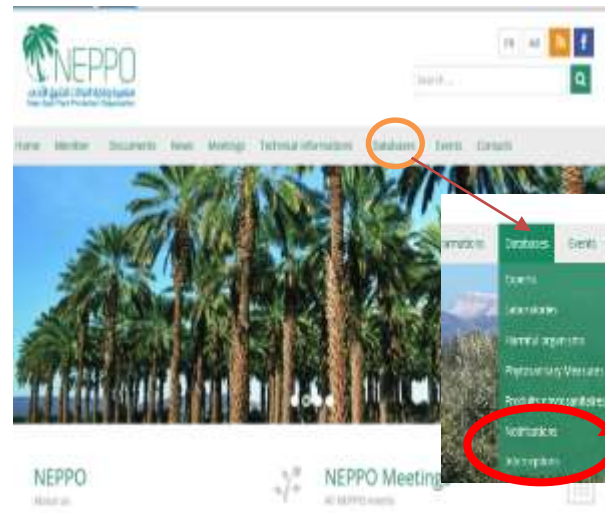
NEPPO

منظمة وقاية النباتات للشرق الأدنى

Near East Plant Protection Organization

FR AR

Search ...

Home Member Documents News Meetings Technical informations Databases Events Contacts

rmations Databases Events

Experts

Laboratories

Harmful organisms

Phytosanitary Measures

Products phytosanitaires

Notifications

Interceptions

NEPPO

About us

NEPPO Meeting

All NEPPO events